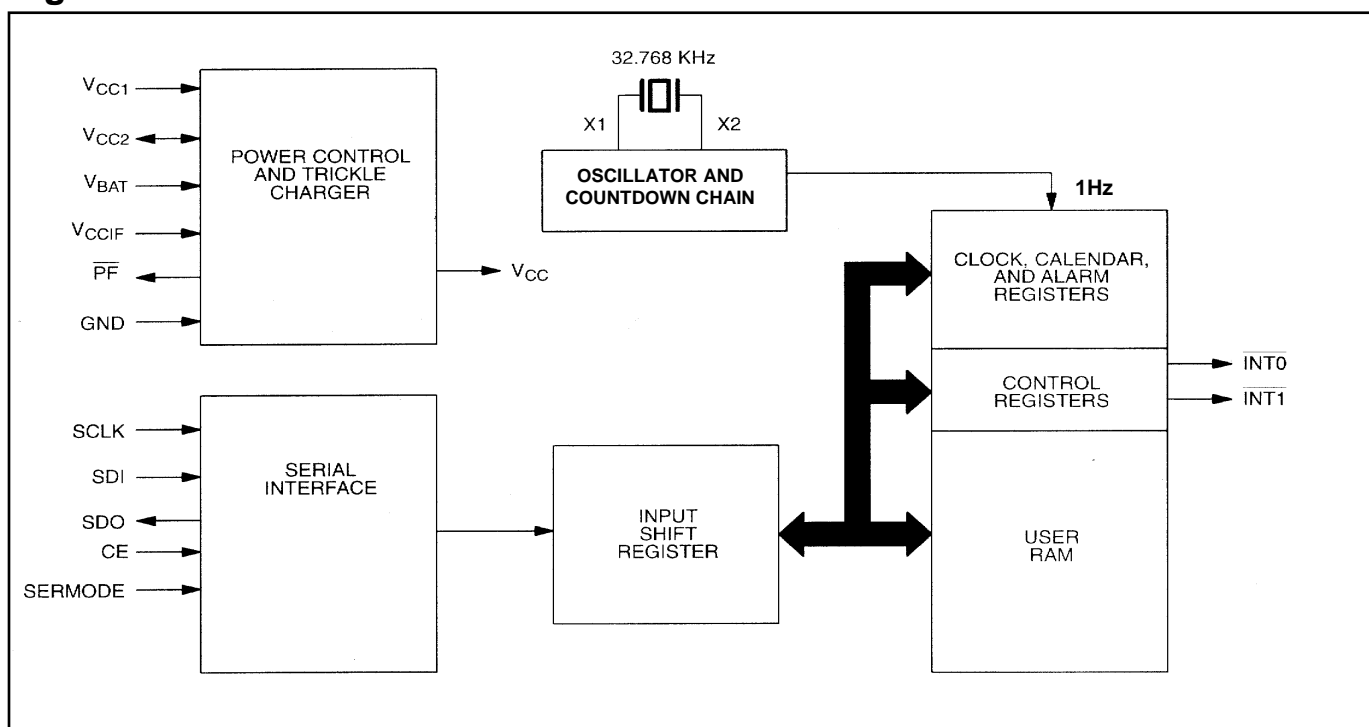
32.768 KHz

X1

X2

$V_{CC1}$

$V_{CC2}$

$V_{BAT}$

$V_{CCIF}$

$\overline{PF}$

GND

POWER CONTROL AND TRICKLE CHARGER

$V_{CC}$

OSCILLATOR AND COUNTDOWN CHAIN

1Hz

CLOCK, CALENDAR, AND ALARM REGISTERS

CONTROL REGISTERS

$\overline{INT0}$

$\overline{INT1}$

USER RAM

SCLK

SDI

SDO

CE

SERMODE

SERIAL INTERFACE

INPUT SHIFT REGISTER